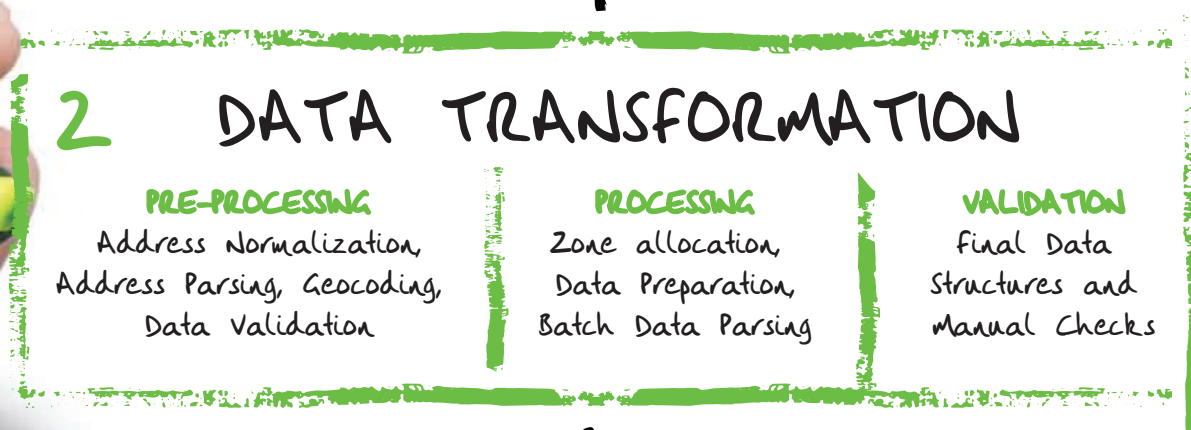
2 DATA TRANSFORMATION

PRE-PROCESSING
Address Normalization, Address Parsing, Geocoding, Data Validation

PROCESSING
Zone allocation, Data Preparation, Batch Data Parsing

VALIDATION
Final Data Structures and Manual Checks